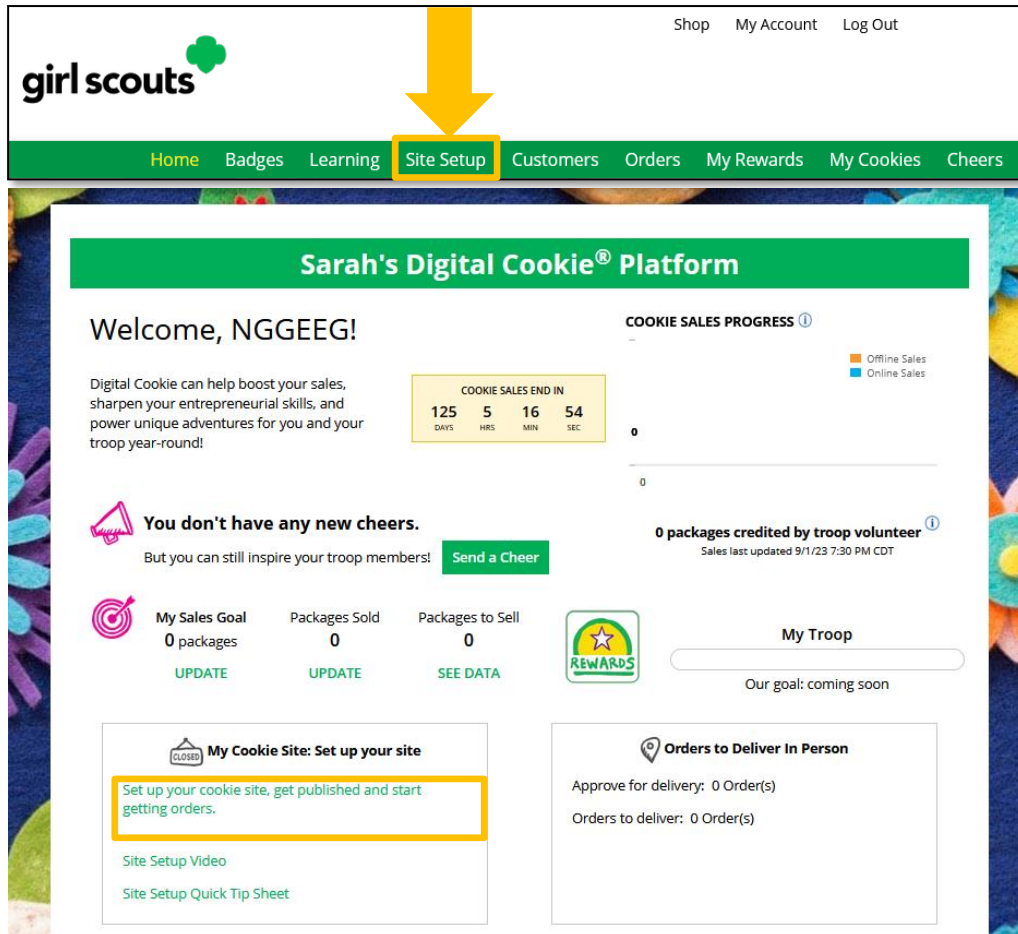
Shop My Account Log Out

girl scouts

Home Badges Learning Site Setup Customers Orders My Rewards My Cookies Cheers

Sarah's Digital Cookie® Platform

Welcome, NGGEEG!

Digital Cookie can help boost your sales, sharpen your entrepreneurial skills, and power unique adventures for you and your troop year-round!

COOKIE SALES END IN
125 DAYS 5 HRS 16 MIN 54 SEC

COOKIE SALES PROGRESS

Offline Sales
Online Sales

0

0

You don't have any new cheers.
But you can still inspire your troop members! Send a Cheer

0 packages credited by troop volunteer
Sales last updated 9/1/23 7:30 PM CDT

My Sales Goal
0 packages
UPDATE

Packages Sold
0
UPDATE

Packages to Sell
0
SEE DATA

REWARDS

My Troop
Our goal: coming soon

CLOSED My Cookie Site: Set up your site

Set up your cookie site, get published and start getting orders.

Site Setup Video

Site Setup Quick Tip Sheet

Orders to Deliver In Person

Approve for delivery: 0 Order(s)

Orders to deliver: 0 Order(s)